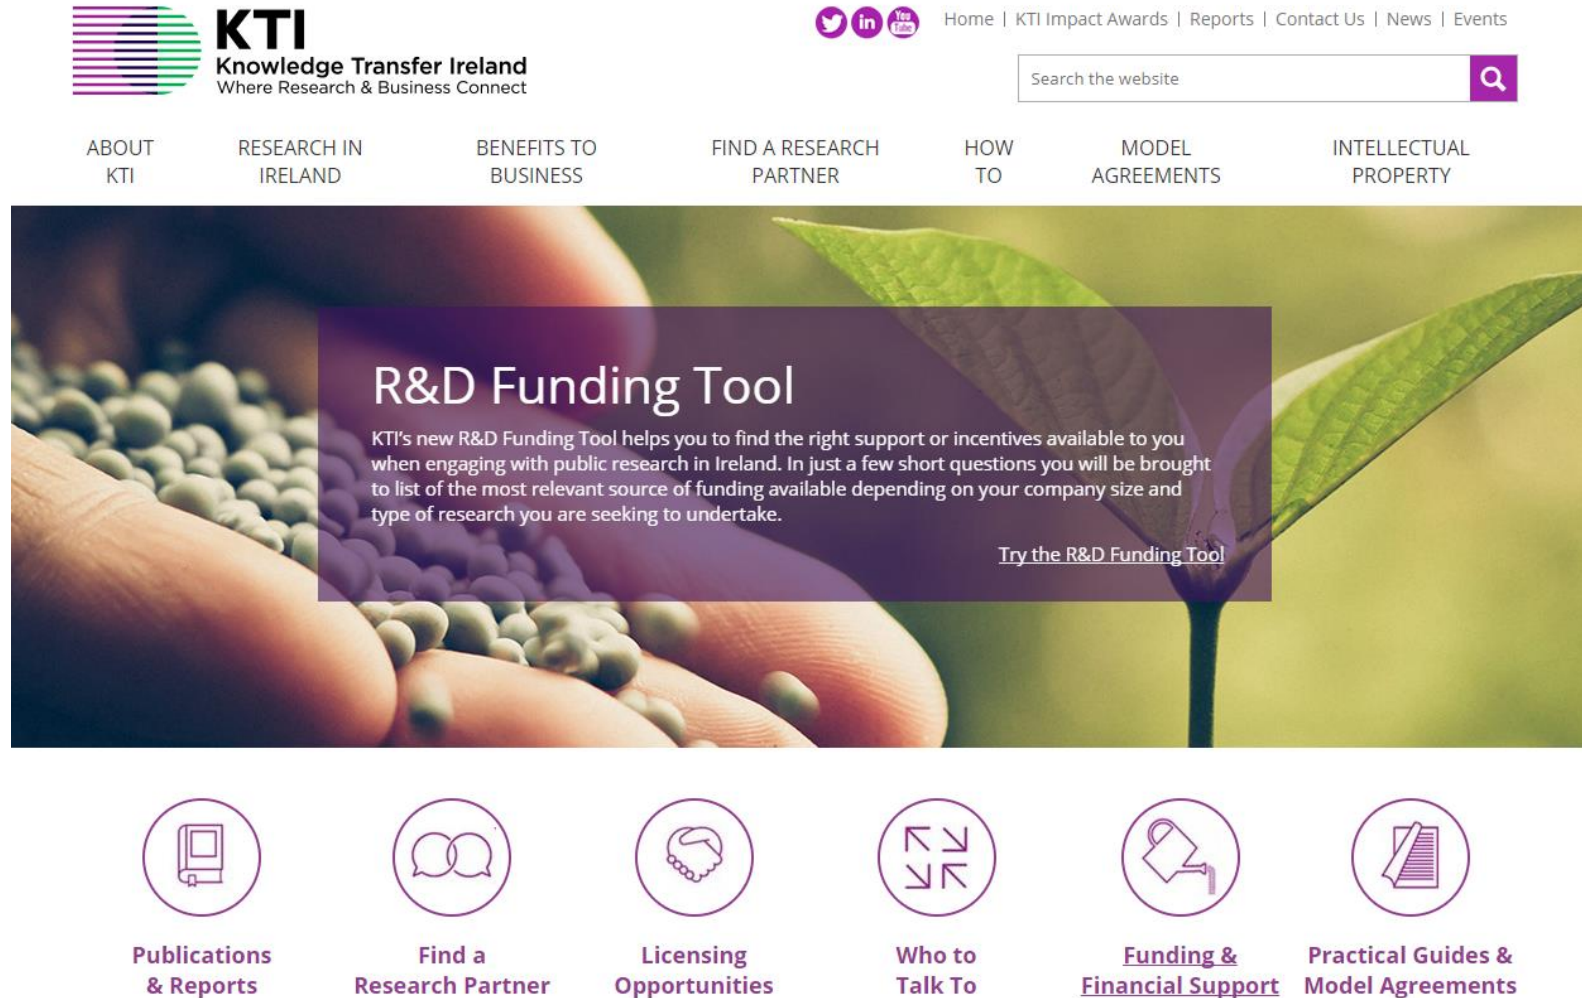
KTI
Knowledge Transfer Ireland
Where Research & Business Connect

Home | KTI Impact Awards | Reports | Contact Us | News | Events

Search the website

ABOUT KTI
RESEARCH IN IRELAND
BENEFITS TO BUSINESS
FIND A RESEARCH PARTNER
HOW TO
MODEL AGREEMENTS
INTELLECTUAL PROPERTY

R&D Funding Tool

KTI's new R&D Funding Tool helps you to find the right support or incentives available to you when engaging with public research in Ireland. In just a few short questions you will be brought to list of the most relevant source of funding available depending on your company size and type of research you are seeking to undertake.

Try the R&D Funding Tool

Publications & Reports
Find a Research Partner
Licensing Opportunities
Who to Talk To
Funding & Financial Support
Practical Guides & Model Agreements